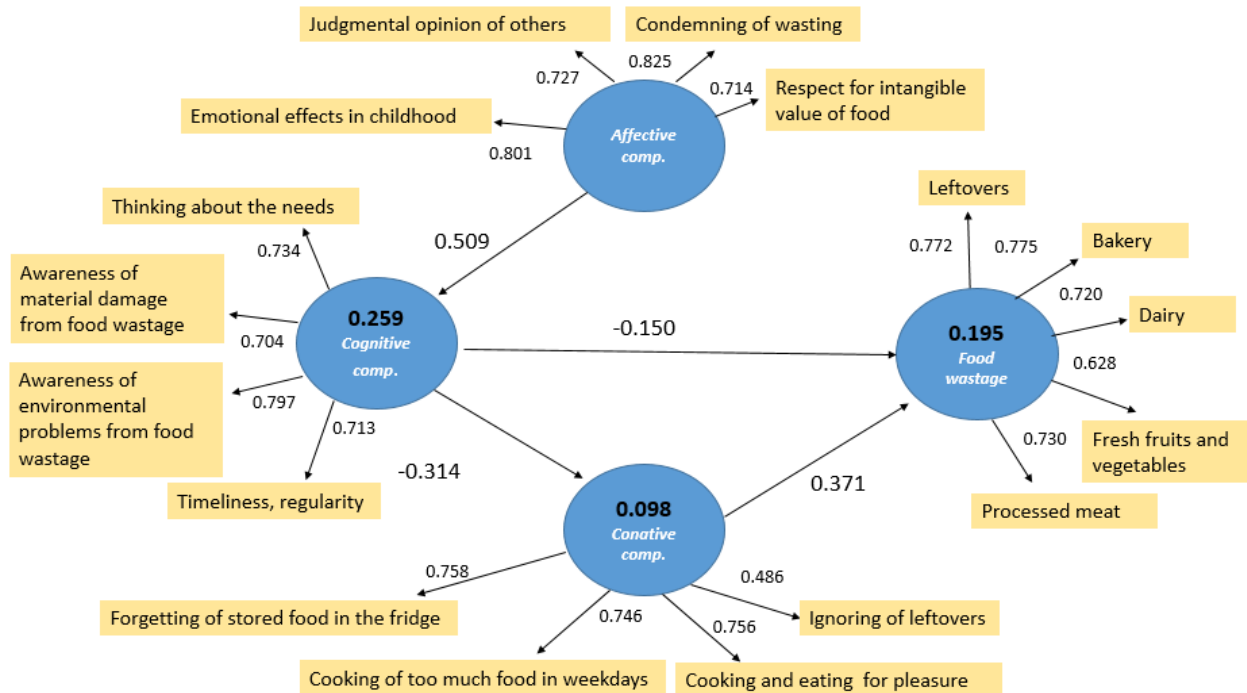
Judgmental opinion of others

Condemning of wasting

0.727

0.825

0.714

Respect for intangible value of food

Emotional effects in childhood

Affective comp.

0.801

Thinking about the needs

0.509

Leftovers

0.772

0.775

Bakery

0.734

Awareness of material damage from food wastage

0.259
Cognitive comp.

0.704

-0.150

0.720

Dairy

0.195
Food wastage

0.628

Awareness of environmental problems from food wastage

0.797

0.713

0.730

Fresh fruits and vegetables

-0.314

0.371

Timeliness, regularity

0.098
Conative comp.

Processed meat

0.758

0.486

Forgetting of stored food in the fridge

0.746

0.756

Ignoring of leftovers

Cooking of too much food in weekdays

Cooking and eating for pleasure